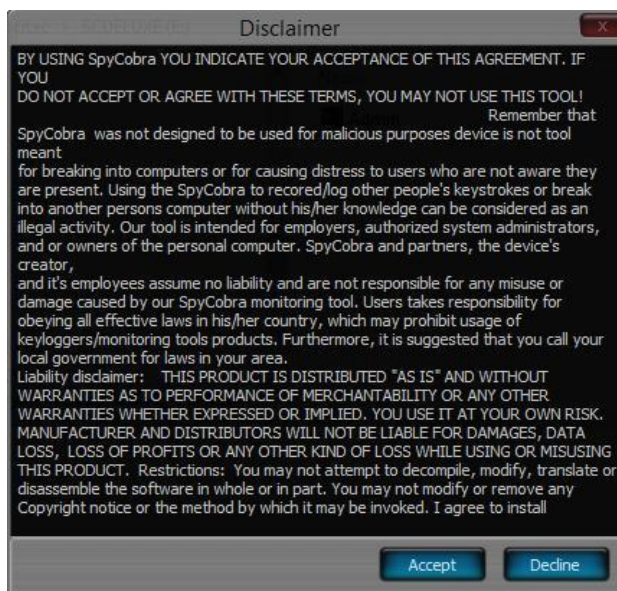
Disclaimer

BY USING SpyCobra YOU INDICATE YOUR ACCEPTANCE OF THIS AGREEMENT. IF YOU
DO NOT ACCEPT OR AGREE WITH THESE TERMS, YOU MAY NOT USE THIS TOOL!
Remember that
SpyCobra was not designed to be used for malicious purposes device is not tool meant
for breaking into computers or for causing distress to users who are not aware they are present. Using the SpyCobra to recored/log other people's keystrokes or break into another persons computer without his/her knowledge can be considered as an illegal activity. Our tool is intended for employers, authorized system administrators, and or owners of the personal computer. SpyCobra and partners, the device's creator,
and it's employees assume no liability and are not responsible for any misuse or damage caused by our SpyCobra monitoring tool. Users takes responsibility for obeying all effective laws in his/her country, which may prohibit usage of keyloggers/monitoring tools products. Furthermore, it is suggested that you call your local government for laws in your area.
Liability disclaimer: THIS PRODUCT IS DISTRIBUTED "AS IS" AND WITHOUT WARRANTIES AS TO PERFORMANCE OF MERCHANTABILITY OR ANY OTHER WARRANTIES WHETHER EXPRESSED OR IMPLIED. YOU USE IT AT YOUR OWN RISK. MANUFACTURER AND DISTRIBUTORS WILL NOT BE LIABLE FOR DAMAGES, DATA LOSS, LOSS OF PROFITS OR ANY OTHER KIND OF LOSS WHILE USING OR MISUSING THIS PRODUCT. Restrictions: You may not attempt to decompile, modify, translate or disassemble the software in whole or in part. You may not modify or remove any Copyright notice or the method by which it may be invoked. I agree to install

Accept
Decline